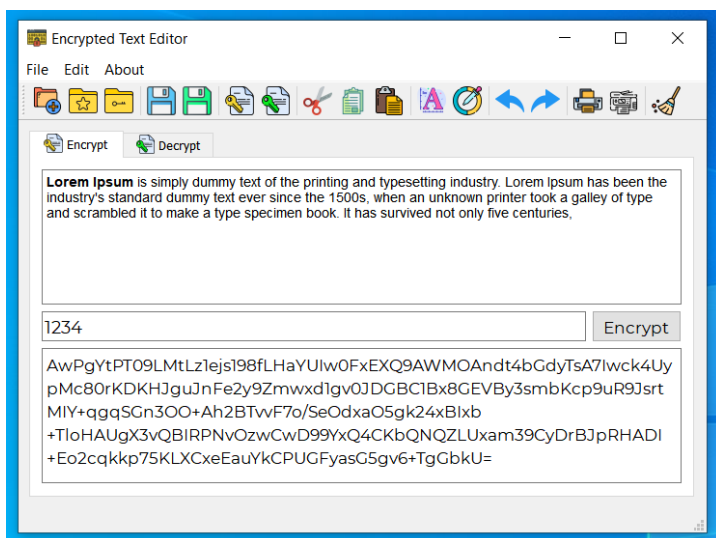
Encrypted Text Editor

File Edit About

Encrypt Decrypt

**Lorem Ipsum** is simply dummy text of the printing and typesetting industry. Lorem Ipsum has been the industry's standard dummy text ever since the 1500s, when an unknown printer took a galley of type and scrambled it to make a type specimen book. It has survived not only five centuries,

1234

Encrypt

AwPgYtPT09LMtLz1ejs198fLHaYUIw0FxEXQ9AWMOAndt4bGdyTsA7Iwck4UypMc80rKDKHJguJnFe2y9Zmwxd1gv0JDGBC1Bx8GEVBy3smbKcp9uR9JsrtMIY+qgqSGn3OO+Ah2BTvvF7o/SeOdxaO5gk24xBIxb+TloHAUgX3vQBIRPNvOzwCwD99YxQ4CKbQNQZLUxam39CyDrBJpRHADI+Eo2cqkkp75KLXCxeEauYkCPUGFyasG5gv6+TgGbkU=